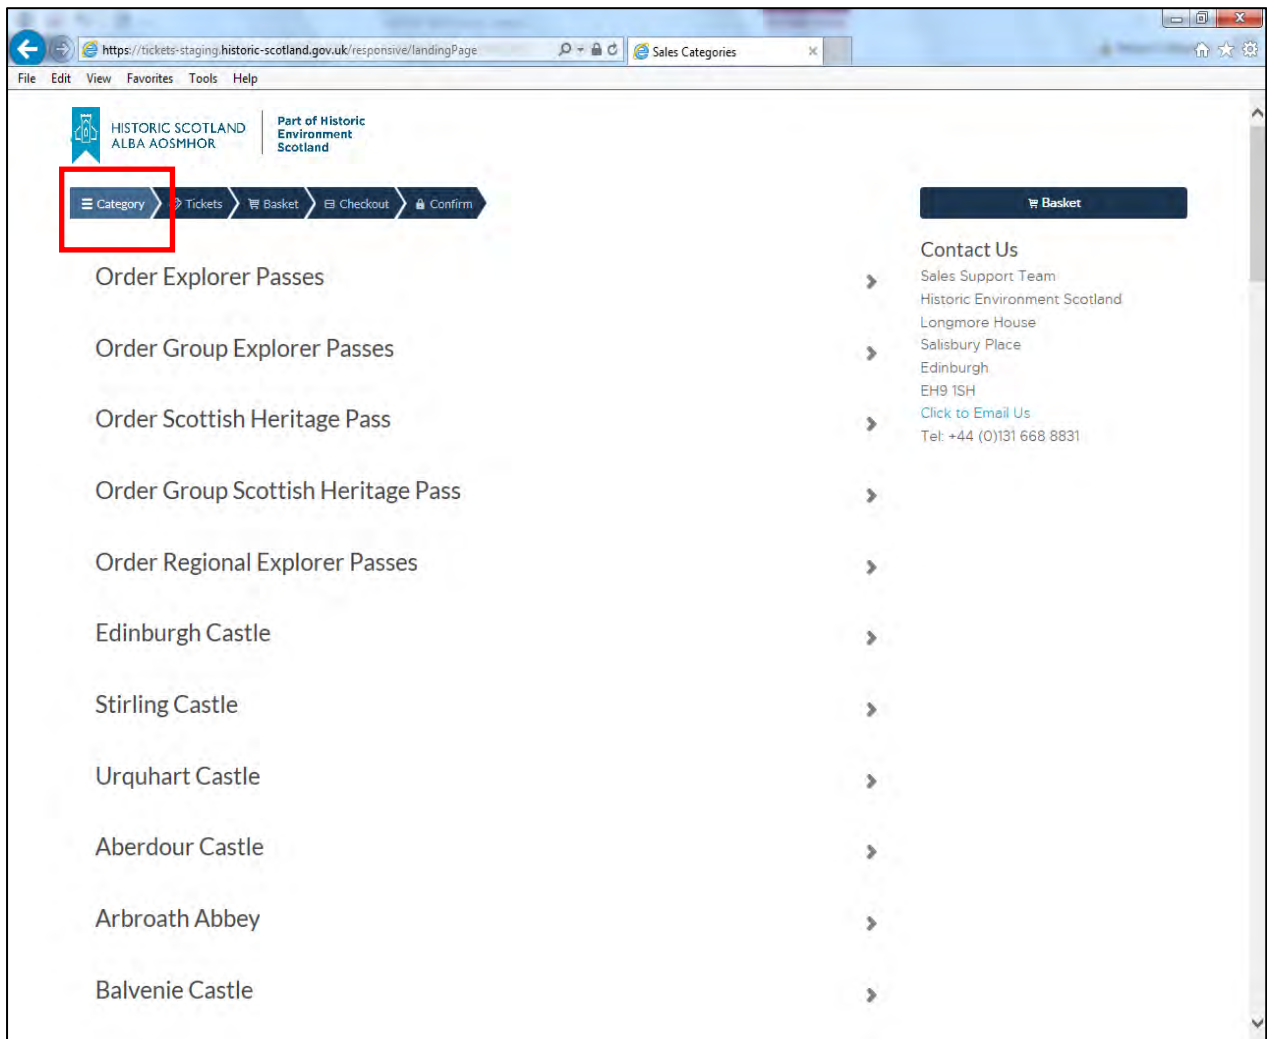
https://tickets-staging.historic-scotland.gov.uk/responsive/landingPage

Sales Categories

File Edit View Favorites Tools Help

HISTORIC SCOTLAND
ALBA AOSMHOR

Part of Historic Environment Scotland

Category Tickets Basket Checkout Confirm

Basket

Order Explorer Passes

Order Group Explorer Passes

Order Scottish Heritage Pass

Order Group Scottish Heritage Pass

Order Regional Explorer Passes

Edinburgh Castle

Stirling Castle

Urquhart Castle

Aberdour Castle

Arbroath Abbey

Balvenie Castle

Contact Us

Sales Support Team
Historic Environment Scotland
Longmore House
Salisbury Place
Edinburgh
EH9 1SH
Click to Email Us
Tel: +44 (0)131 668 8831